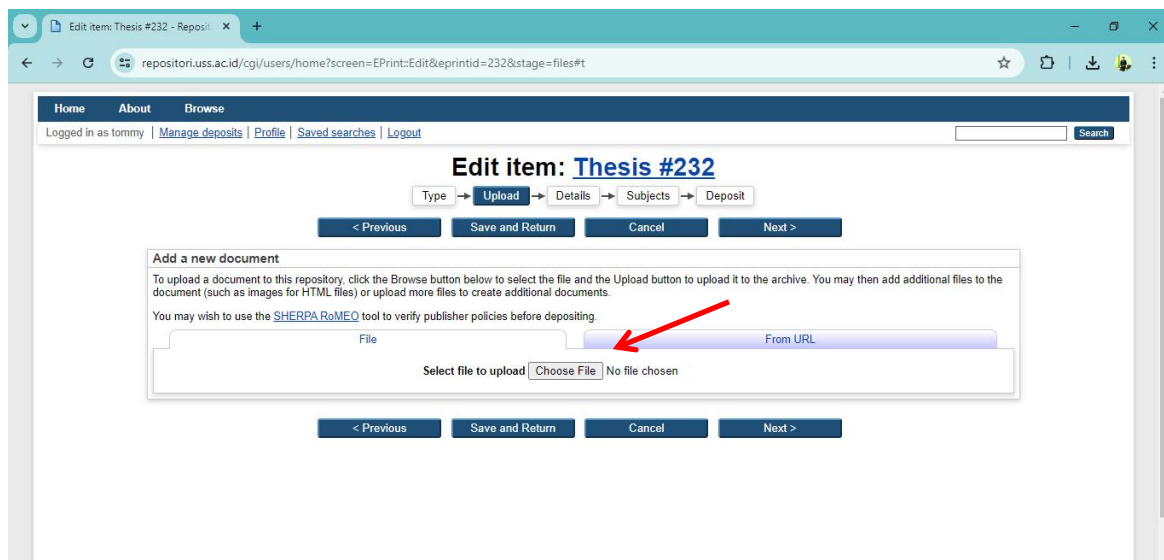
Edit item: Thesis #232 - Reposi

repositori.uss.ac.id/cgi/users/home?screen=EPrint::Edit&eprintid=232&stage=files#t

Home About Browse

Logged in as tommy | Manage deposits | Profile | Saved searches | Logout

Search

Edit item: Thesis #232

Type → Upload → Details → Subjects → Deposit

< Previous Save and Return Cancel Next >

Add a new document

To upload a document to this repository, click the Browse button below to select the file and the Upload button to upload it to the archive. You may then add additional files to the document (such as images for HTML files) or upload more files to create additional documents.

You may wish to use the SHERPA RoMEO tool to verify publisher policies before depositing.

File

From URL

Select file to upload Choose File No file chosen

< Previous Save and Return Cancel Next >